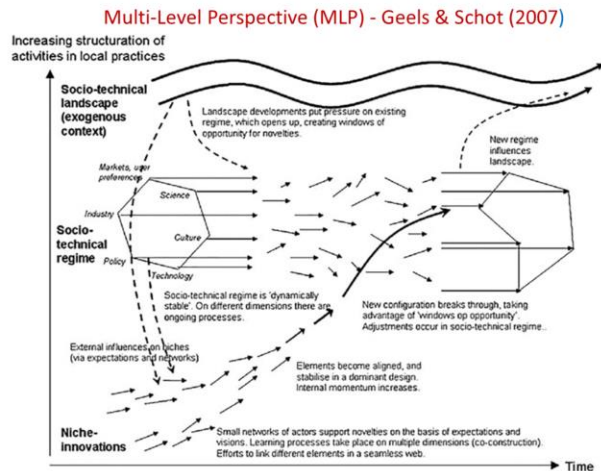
Multi-Level Perspective (MLP) - Geels & Schot (2007)

Increasing structuration of activities in local practices

Socio-technical landscape (exogenous context)

Landscape developments put pressure on existing regime, which opens up, creating windows of opportunity for novelties.

New regime influences landscape.

Markets, user preferences

Science

Industry

Socio-technical regime

Culture

Policy

Technology

Socio-technical regime is 'dynamically stable'. On different dimensions there are ongoing processes.

New configuration breaks through, taking advantage of 'windows op opportunity'. Adjustments occur in socio-technical regime.

External influences on niches (via expectations and networks)

Elements become aligned, and stabilise in a dominant design. Internal momentum increases.

Niche-innovations

Small networks of actors support novelties on the basis of expectations and visions. Learning processes take place on multiple dimensions (co-construction). Efforts to link different elements in a seamless web.

Time